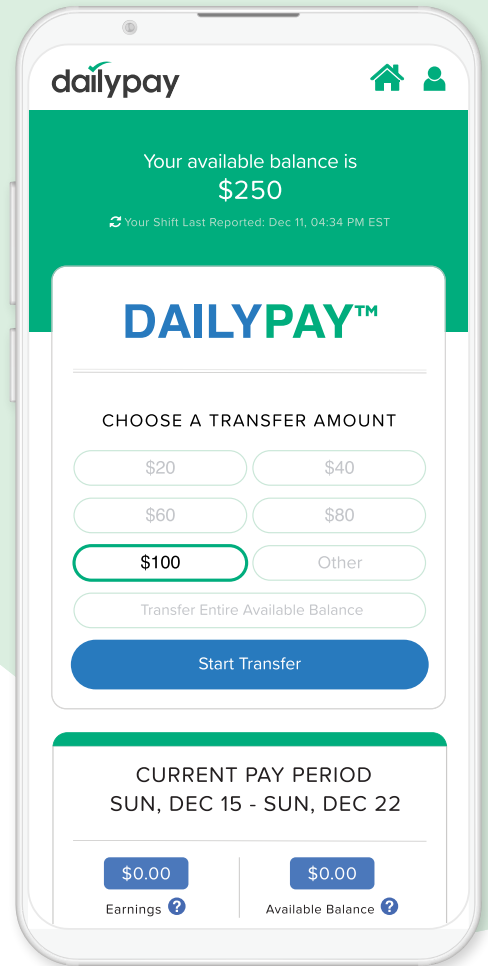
dailypay

Your available balance is
$250

Your Shift Last Reported: Dec 11, 04:34 PM EST

DAILYPAY™

CHOOSE A TRANSFER AMOUNT

$20
$40
$60
$80
$100
Other
Transfer Entire Available Balance

Start Transfer

CURRENT PAY PERIOD
SUN, DEC 15 - SUN, DEC 22

$0.00
Earnings ?

$0.00
Available Balance ?